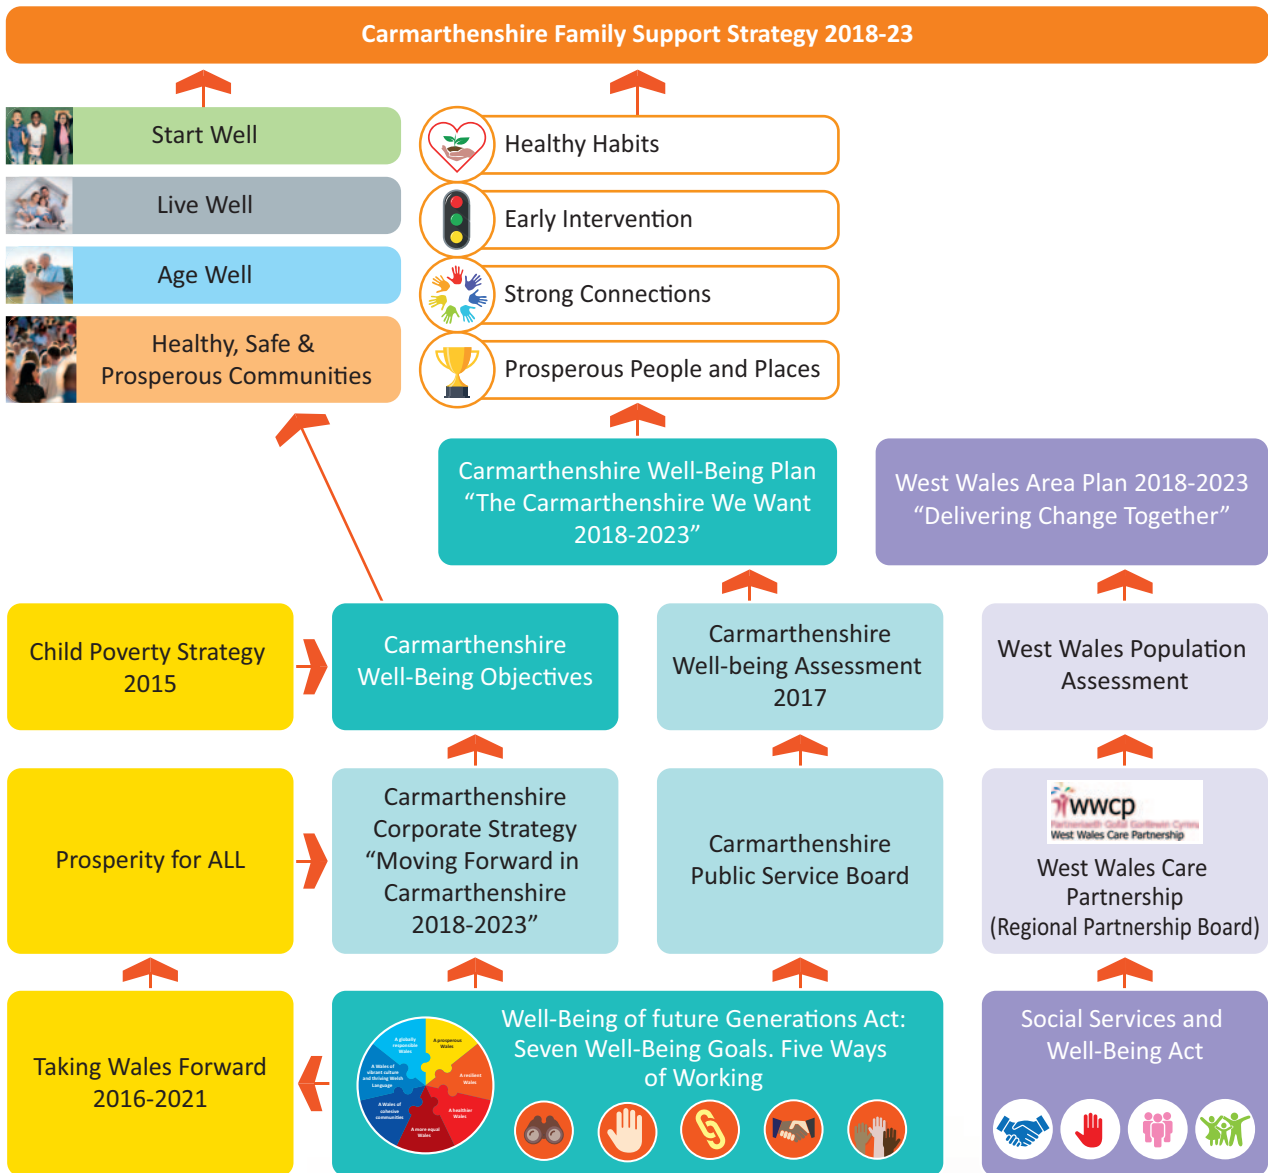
Carmarthenshire Family Support Strategy 2018-23

Start Well

Live Well

Age Well

Healthy, Safe & Prosperous Communities

Healthy Habits

Early Intervention

Strong Connections

Prosperous People and Places

Carmarthenshire Well-Being Plan “The Carmarthenshire We Want 2018-2023”

West Wales Area Plan 2018-2023 “Delivering Change Together”

Child Poverty Strategy 2015

Carmarthenshire Well-Being Objectives

Carmarthenshire Well-being Assessment 2017

West Wales Population Assessment

Prosperity for ALL

Carmarthenshire Corporate Strategy “Moving Forward in Carmarthenshire 2018-2023”

Carmarthenshire Public Service Board

wwcp
Partneriaeth Gofal Gorllewin Cymru
West Wales Care Partnership

West Wales Care Partnership (Regional Partnership Board)

Taking Wales Forward 2016-2021

A globally responsible Wales
A prosperous Wales
A resilient Wales
A healthier Wales
A more equal Wales
A Wales of cohesive communities
A Wales of vibrant culture and thriving Welsh Language

Well-Being of future Generations Act: Seven Well-Being Goals. Five Ways of Working

Social Services and Well-Being Act